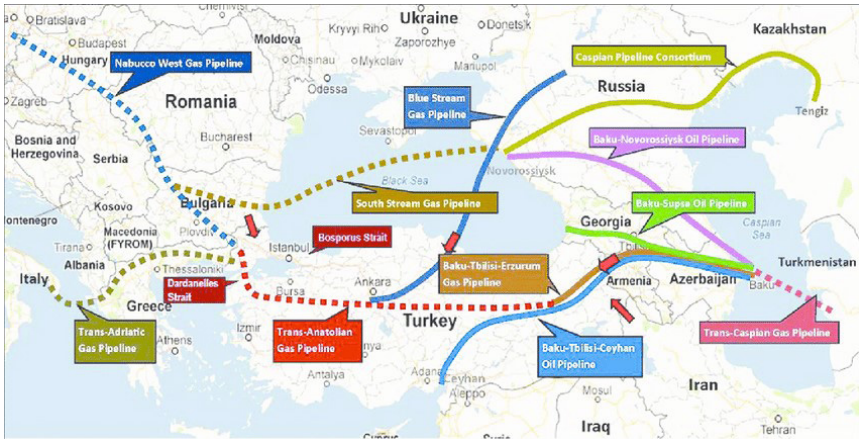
Chernivtsi
Bratislava
Budapest
Hungary
Nabucco West Gas Pipeline
Moldova
Kryvyi Rih
Ukraine
Zaporozhzhe
Kazakhstan
Chisinau
Mykolaiv
Mariupol
Caspian Pipeline Consortium
Zagreb
Romania
Odessa
Blue Stream Gas Pipeline
Russia
Tengiz
Bosnia and Herzegovina
Bucharest
Sevastopol
Baku-Novorossiysk Oil Pipeline
Serbia
Novorossiysk
Black Sea
Kosovo
Bulgaria
South Stream Gas Pipeline
Baku-Supsa Oil Pipeline
ontenegro
Macedonia (FYROM)
Plovdiv
Georgia
Caspian Sea
Tirana
Istanbul
Bosporus Strait
Tbilisi
Turkmenistan
Albania
Thessaloniki
Baku-Tbilisi-Erzurum Gas Pipeline
Armenia
Azerbaijan
Baku
Italy
Dardanelles Strait
Ankara
Greece
Bursa
Turkey
Trans-Caspian Gas Pipeline
Trans-Adriatic Gas Pipeline
Izmir
Trans-Anatolian Gas Pipeline
Athens
Baku-Tbilisi-Ceyhan Oil Pipeline
Mosul
Antalya
Iran
Ceyhan
Aleppo
Iraq
Tehran